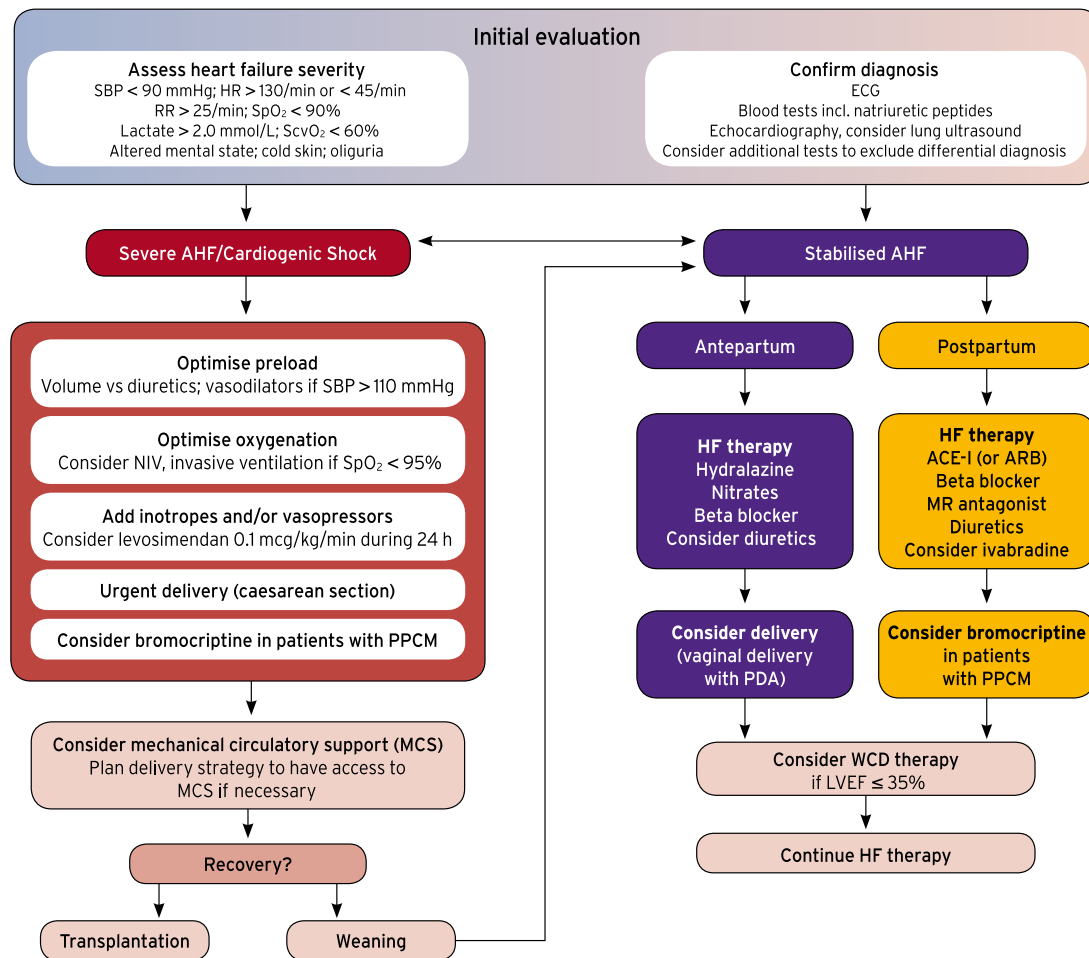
Initial evaluation

Assess heart failure severity
SBP < 90 mmHg; HR > 130/min or < 45/min
RR > 25/min; $SpO_2$ < 90%
Lactate > 2.0 mmol/L; $ScvO_2$ < 60%
Altered mental state; cold skin; oliguria

Confirm diagnosis
ECG
Blood tests incl. natriuretic peptides
Echocardiography, consider lung ultrasound
Consider additional tests to exclude differential diagnosis

Severe AHF/Cardiogenic Shock

Stabilised AHF

Optimise preload
Volume vs diuretics; vasodilators if SBP > 110 mmHg

Optimise oxygenation
Consider NIV, invasive ventilation if $SpO_2$ < 95%

Add inotropes and/or vasopressors
Consider levosimendan 0.1 mcg/kg/min during 24 h

Urgent delivery (caesarean section)

Consider bromocriptine in patients with PPCM

Consider mechanical circulatory support (MCS)
Plan delivery strategy to have access to MCS if necessary

Recovery?

Transplantation

Weaning

Antepartum

Postpartum

HF therapy
Hydralazine
Nitrates
Beta blocker
Consider diuretics

HF therapy
ACE-I (or ARB)
Beta blocker
MR antagonist
Diuretics
Consider ivabradine

Consider delivery
(vaginal delivery with PDA)

Consider bromocriptine in patients with PPCM

Consider WCD therapy
if LVEF ≤ 35%

Continue HF therapy